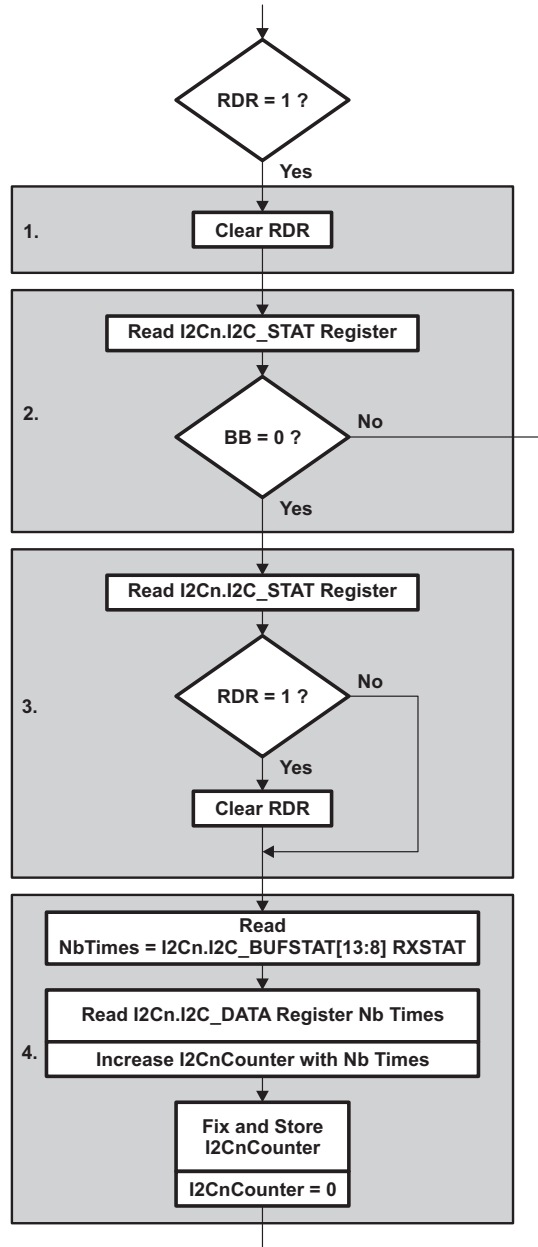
RDR = 1 ?

Yes

1.

Clear RDR

Read I2Cn.I2C_STAT Register

2.

BB = 0 ?

No

Yes

Read I2Cn.I2C_STAT Register

3.

RDR = 1 ?

No

Yes

Clear RDR

Read NbTimes = I2Cn.I2C_BUFSTAT[13:8] RXSTAT

Read I2Cn.I2C_DATA Register Nb Times

4.

Increase I2CnCounter with Nb Times

Fix and Store I2CnCounter

I2CnCounter = 0